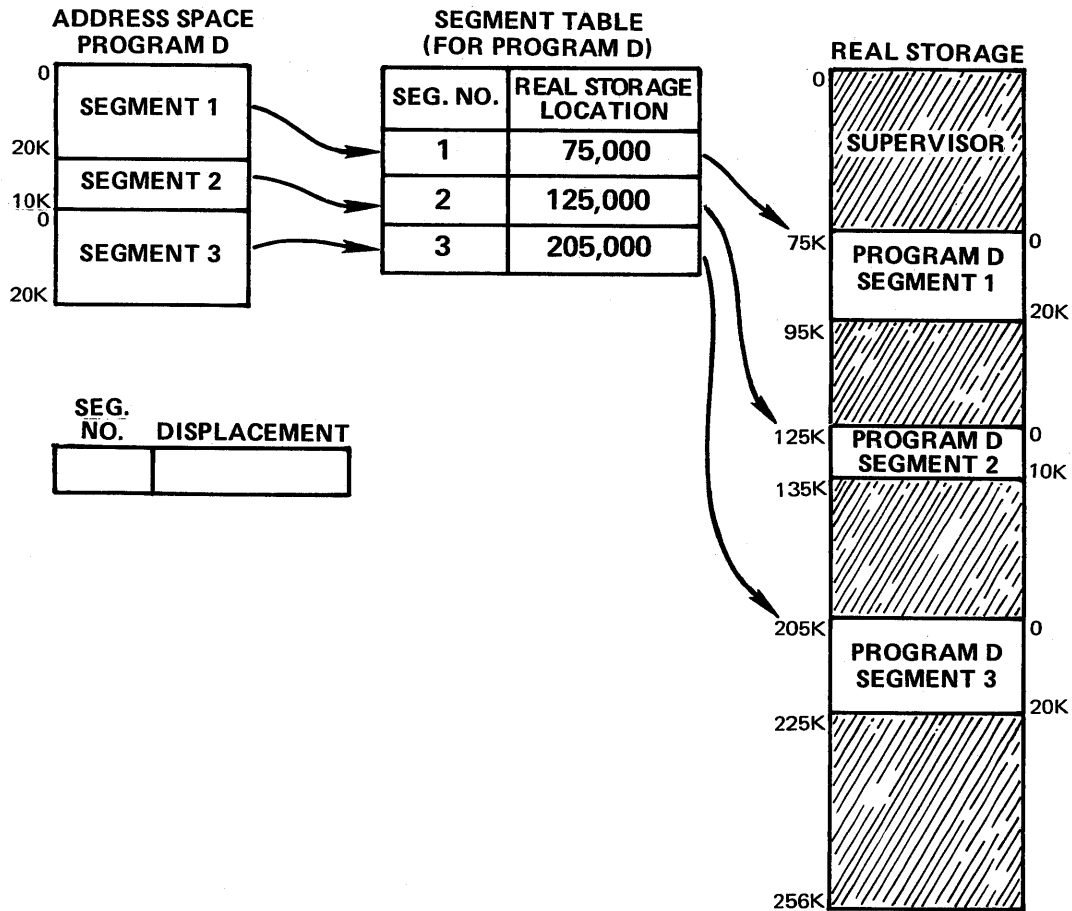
ADDRESS SPACE PROGRAM D

0
SEGMENT 1
20K
SEGMENT 2
10K
0
SEGMENT 3
20K

SEGMENT TABLE (FOR PROGRAM D)

| SEG. NO. | REAL STORAGE LOCATION |
|---|---|
| 1 | 75,000 |
| 2 | 125,000 |
| 3 | 205,000 |

SEG. NO. DISPLACEMENT

REAL STORAGE

0
SUPERVISOR
75K
0
PROGRAM D SEGMENT 1
20K
95K
125K
0
PROGRAM D SEGMENT 2
10K
135K
205K
0
PROGRAM D SEGMENT 3
20K
225K
256K